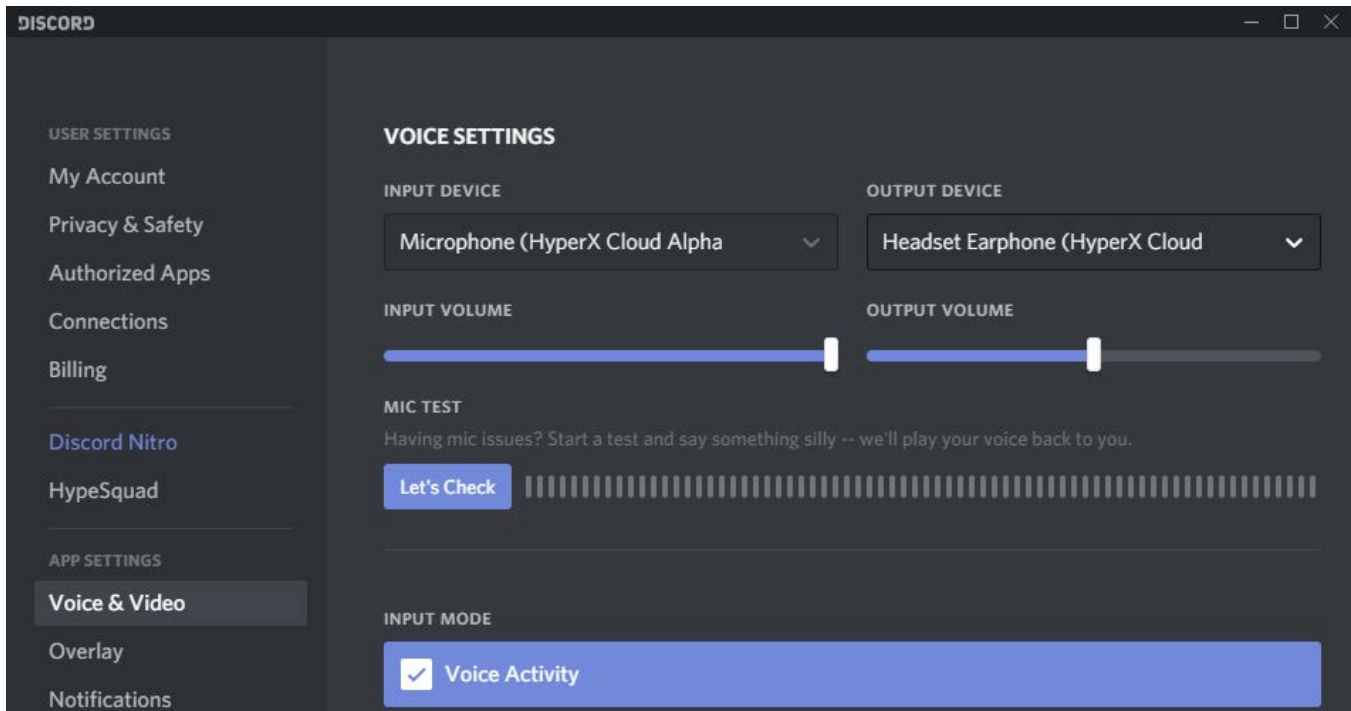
DISCORD

USER SETTINGS
My Account
Privacy & Safety
Authorized Apps
Connections
Billing

Discord Nitro
HypeSquad

APP SETTINGS
Voice & Video
Overlay
Notifications

VOICE SETTINGS

INPUT DEVICE
Microphone (HyperX Cloud Alpha

OUTPUT DEVICE
Headset Earphone (HyperX Cloud

INPUT VOLUME

OUTPUT VOLUME

MIC TEST
Having mic issues? Start a test and say something silly -- we'll play your voice back to you.

Let's Check

INPUT MODE
Voice Activity